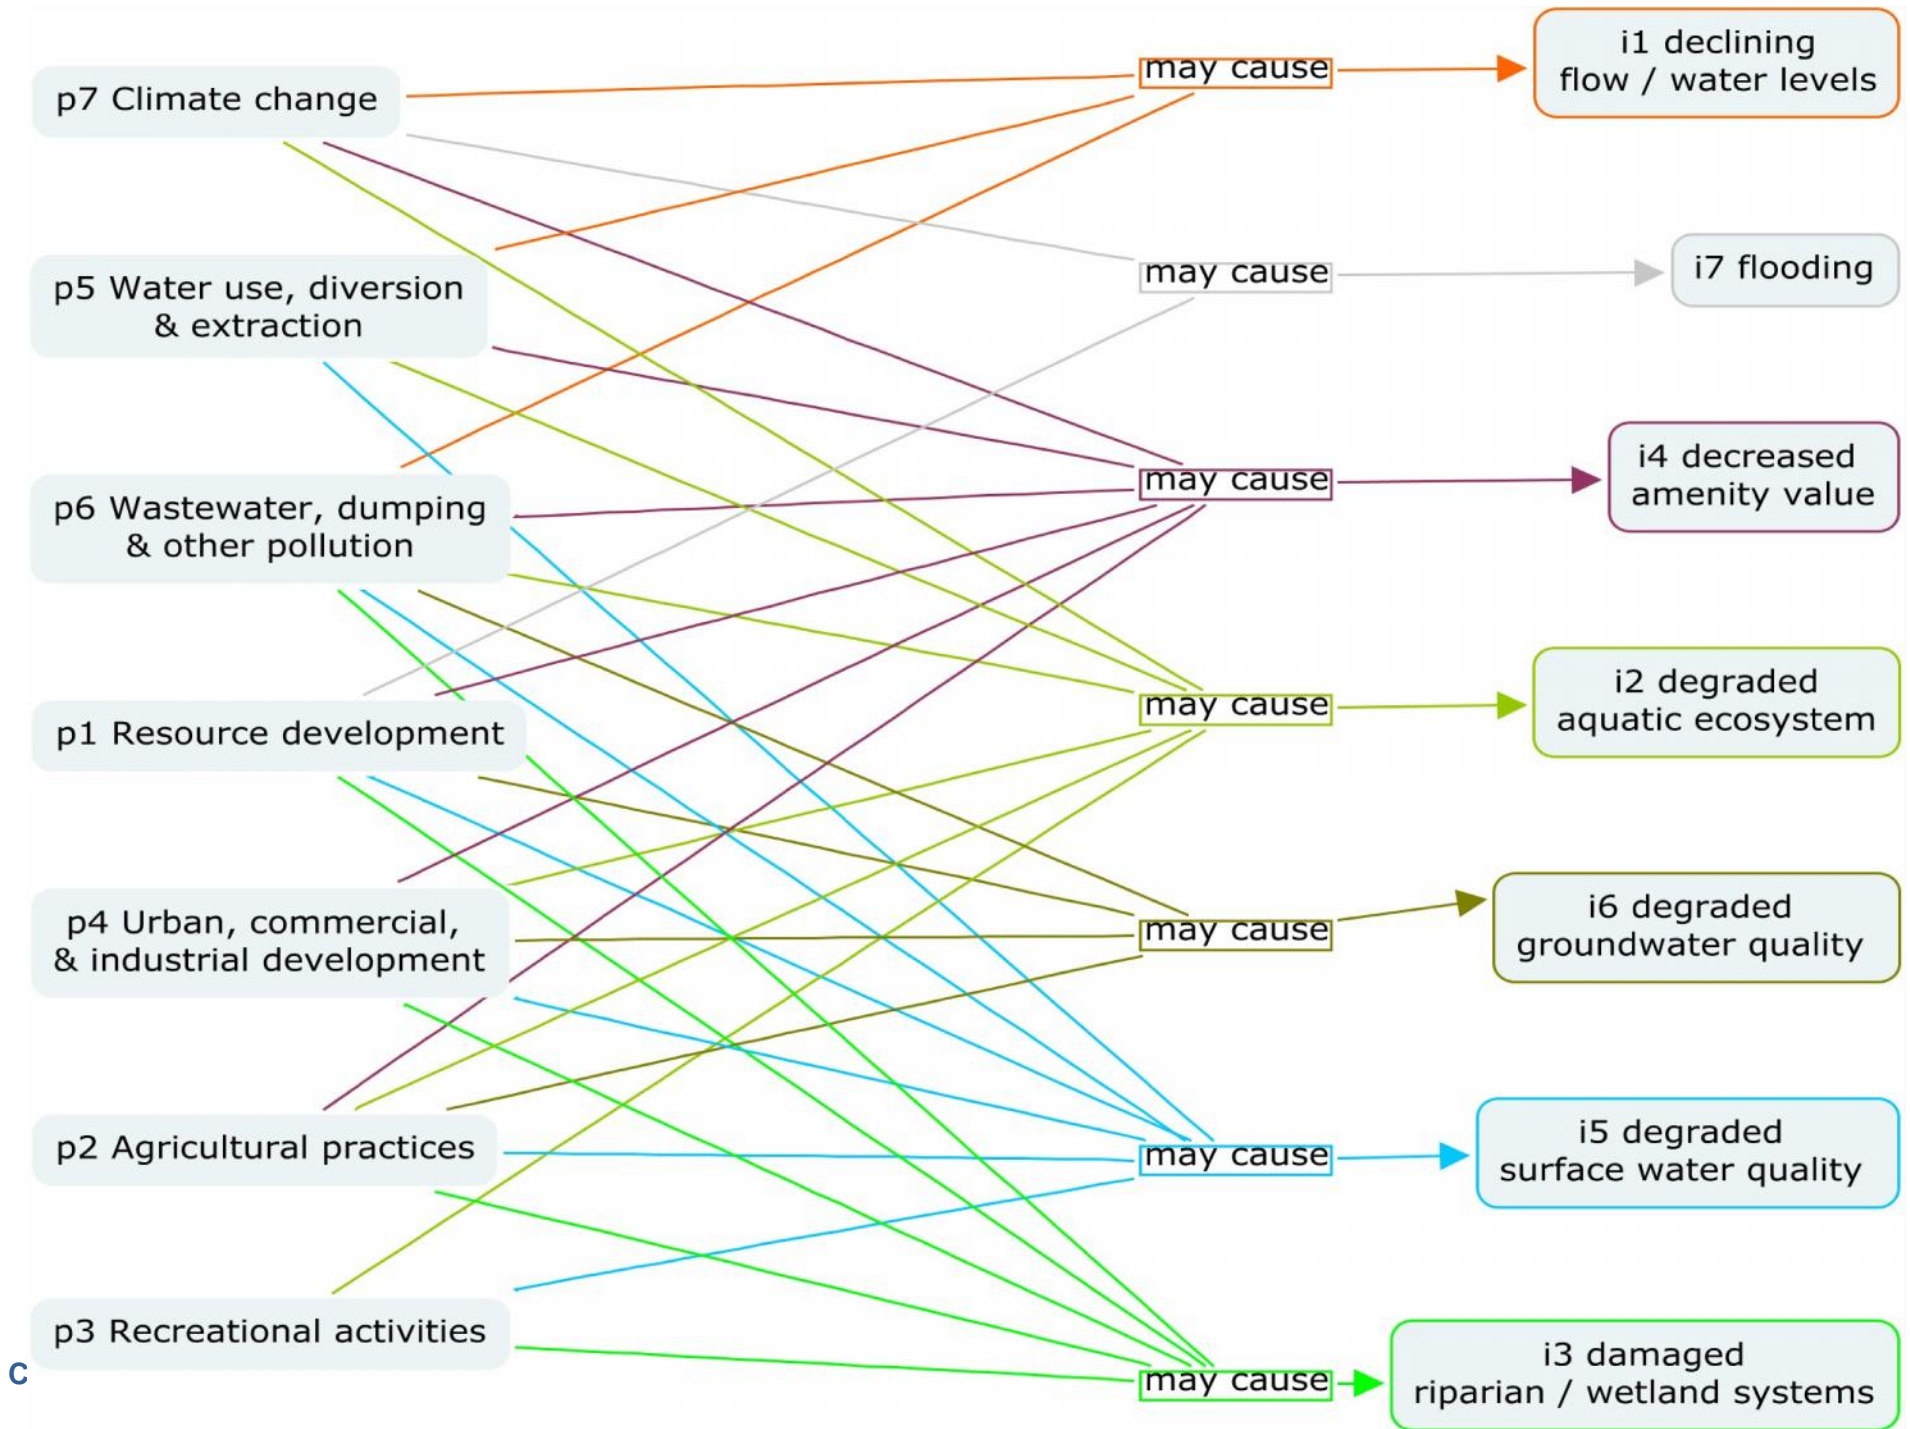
p7 Climate change

p5 Water use, diversion & extraction

p6 Wastewater, dumping & other pollution

p1 Resource development

p4 Urban, commercial, & industrial development

p2 Agricultural practices

p3 Recreational activities

C

may cause

may cause

may cause

may cause

may cause

may cause

may cause

i1 declining flow / water levels

i7 flooding

i4 decreased amenity value

i2 degraded aquatic ecosystem

i6 degraded groundwater quality

i5 degraded surface water quality

i3 damaged riparian / wetland systems